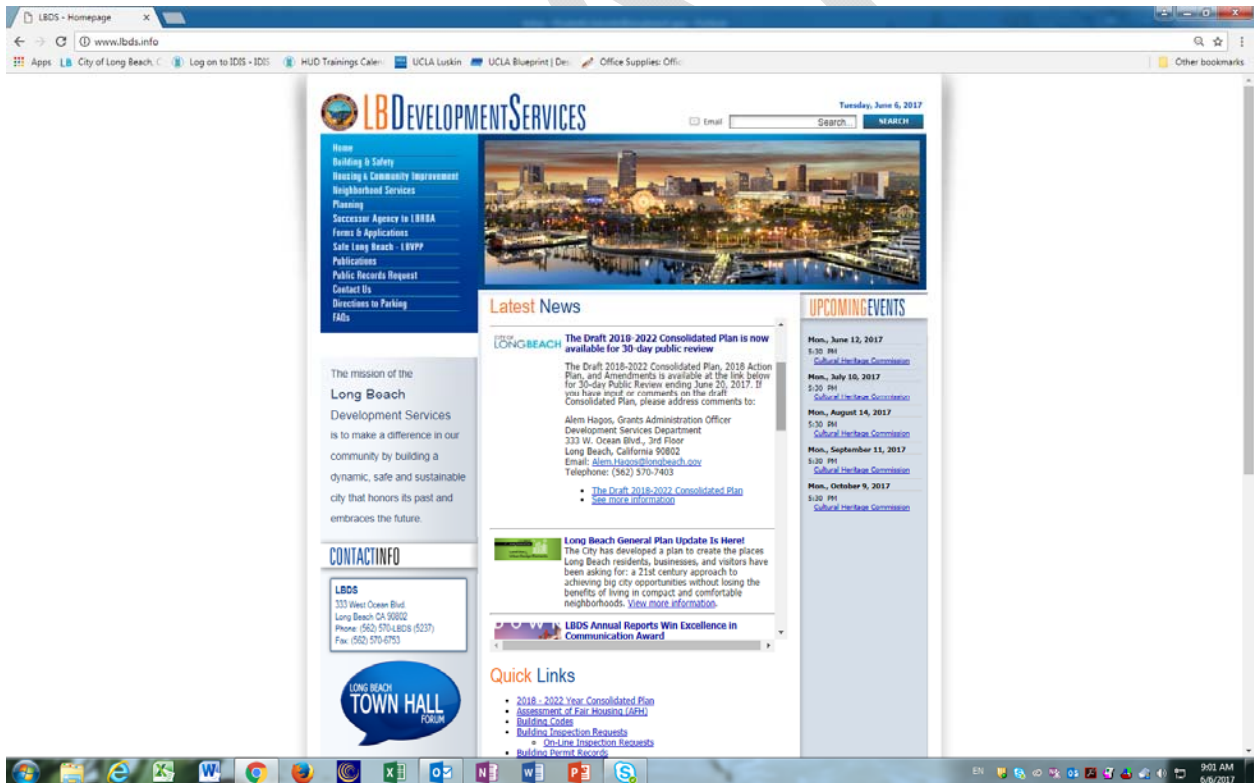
LBDS - Homepage ×

www.lbds.info

Apps City of Long Beach, C Log on to IDIS - IDIS HUD Trainings Calen UCLA Luskin UCLA Blueprint | Des Office Supplies: Offic Other bookmarks

LB DEVELOPMENT SERVICES

Tuesday, June 6, 2017

Email Search... SEARCH

Home
Building & Safety
Housing & Community Improvement
Neighborhood Services
Planning
Successor Agency to LBRDA
Forms & Applications
Safe Long Beach - LBVPP
Publications
Public Records Request
Contact Us
Directions to Parking
FAQs

The mission of the Long Beach Development Services is to make a difference in our community by building a dynamic, safe and sustainable city that honors its past and embraces the future.

CONTACTINFO

LBDS
333 West Ocean Blvd.
Long Beach CA 90802
Phone: (562) 570-LBDS (5237)
Fax: (562) 570-6753

LONG BEACH TOWN HALL FORUM

Latest News

CITY OF LONGBEACH

The Draft 2018-2022 Consolidated Plan is now available for 30-day public review

The Draft 2018-2022 Consolidated Plan, 2018 Action Plan, and Amendments is available at the link below for 30-day Public Review ending June 20, 2017. If you have input or comments on the draft Consolidated Plan, please address comments to:

Alem Hagos, Grants Administration Officer
Development Services Department
333 W. Ocean Blvd., 3rd Floor
Long Beach, California 90802
Email: Alem.Hagos@longbeach.gov
Telephone: (562) 570-7403

- The Draft 2018-2022 Consolidated Plan
- See more information

Long Beach General Plan Update Is Here!
The City has developed a plan to create the places Long Beach residents, businesses, and visitors have been asking for: a 21st century approach to achieving big city opportunities without losing the benefits of living in compact and comfortable neighborhoods. View more information.

LBDS Annual Reports Win Excellence in Communication Award

UPCOMINGEVENTS

Mon., June 12, 2017
5:30 PM
Cultural Heritage Commission

Mon., July 10, 2017
5:30 PM
Cultural Heritage Commission

Mon., August 14, 2017
5:30 PM
Cultural Heritage Commission

Mon., September 11, 2017
5:30 PM
Cultural Heritage Commission

Mon., October 9, 2017
5:30 PM
Cultural Heritage Commission

Quick Links

- 2018 - 2022 Year Consolidated Plan
- Assessment of Fair Housing (AFH)
- Building Codes
- Building Inspection Requests
  - On-Line Inspection Requests
- Building Permit Records

EN 9:01 AM 6/6/2017